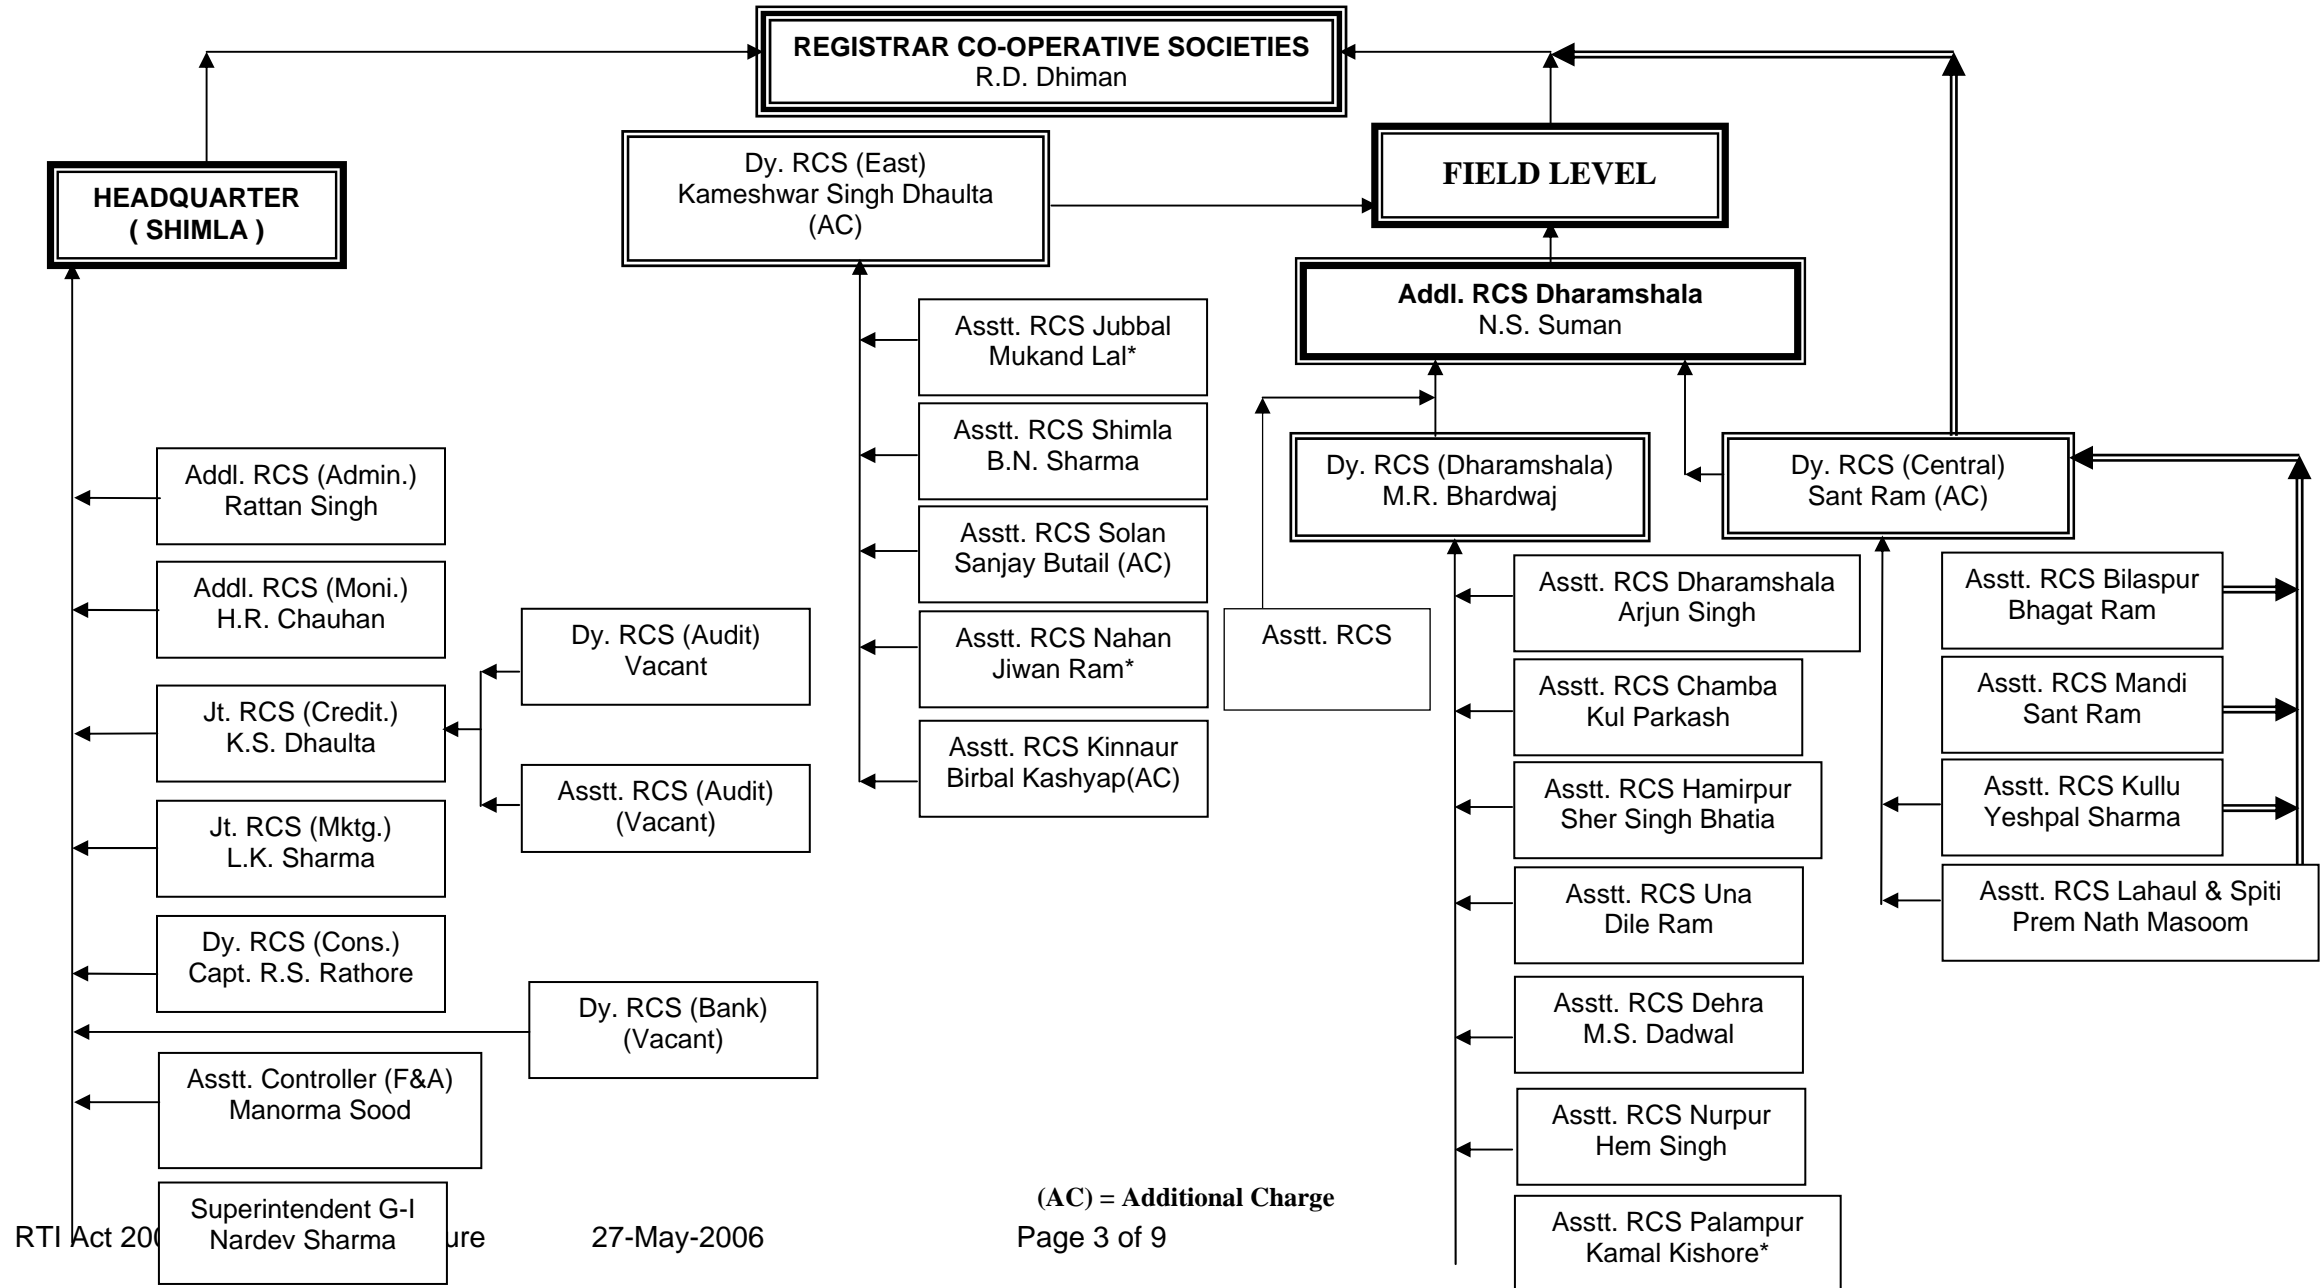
REGISTRAR CO-OPERATIVE SOCIETIES
R.D. Dhiman

HEADQUARTER
( SHIMLA )

Dy. RCS (East)
Kameshwar Singh Dhaulta
(AC)

FIELD LEVEL

Addl. RCS Dharamshala
N.S. Suman

Asstt. RCS Jubbal
Mukand Lal*

Asstt. RCS Shimla
B.N. Sharma

Asstt. RCS Solan
Sanjay Butail (AC)

Asstt. RCS Nahan
Jiwan Ram*

Asstt. RCS Kinnaur
Birbal Kashyap(AC)

Dy. RCS (Dharamshala)
M.R. Bhardwaj

Dy. RCS (Central)
Sant Ram (AC)

Addl. RCS (Admin.)
Rattan Singh

Addl. RCS (Moni.)
H.R. Chauhan

Jt. RCS (Credit.)
K.S. Dhaulta

Dy. RCS (Audit)
Vacant

Asstt. RCS (Audit)
(Vacant)

Jt. RCS (Mktg.)
L.K. Sharma

Dy. RCS (Cons.)
Capt. R.S. Rathore

Dy. RCS (Bank)
(Vacant)

Asstt. Controller (F&A)
Manorma Sood

Superintendent G-I
Nardev Sharma

Asstt. RCS

Asstt. RCS Dharamshala
Arjun Singh

Asstt. RCS Chamba
Kul Parkash

Asstt. RCS Hamirpur
Sher Singh Bhatia

Asstt. RCS Una
Dile Ram

Asstt. RCS Dehra
M.S. Dadwal

Asstt. RCS Nurpur
Hem Singh

Asstt. RCS Palampur
Kamal Kishore*

Asstt. RCS Bilaspur
Bhagat Ram

Asstt. RCS Mandi
Sant Ram

Asstt. RCS Kullu
Yeshpal Sharma

Asstt. RCS Lahaul & Spiti
Prem Nath Masoom

(AC) = Additional Charge

RTI Act 20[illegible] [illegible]ure 27-May-2006 Page 3 of 9